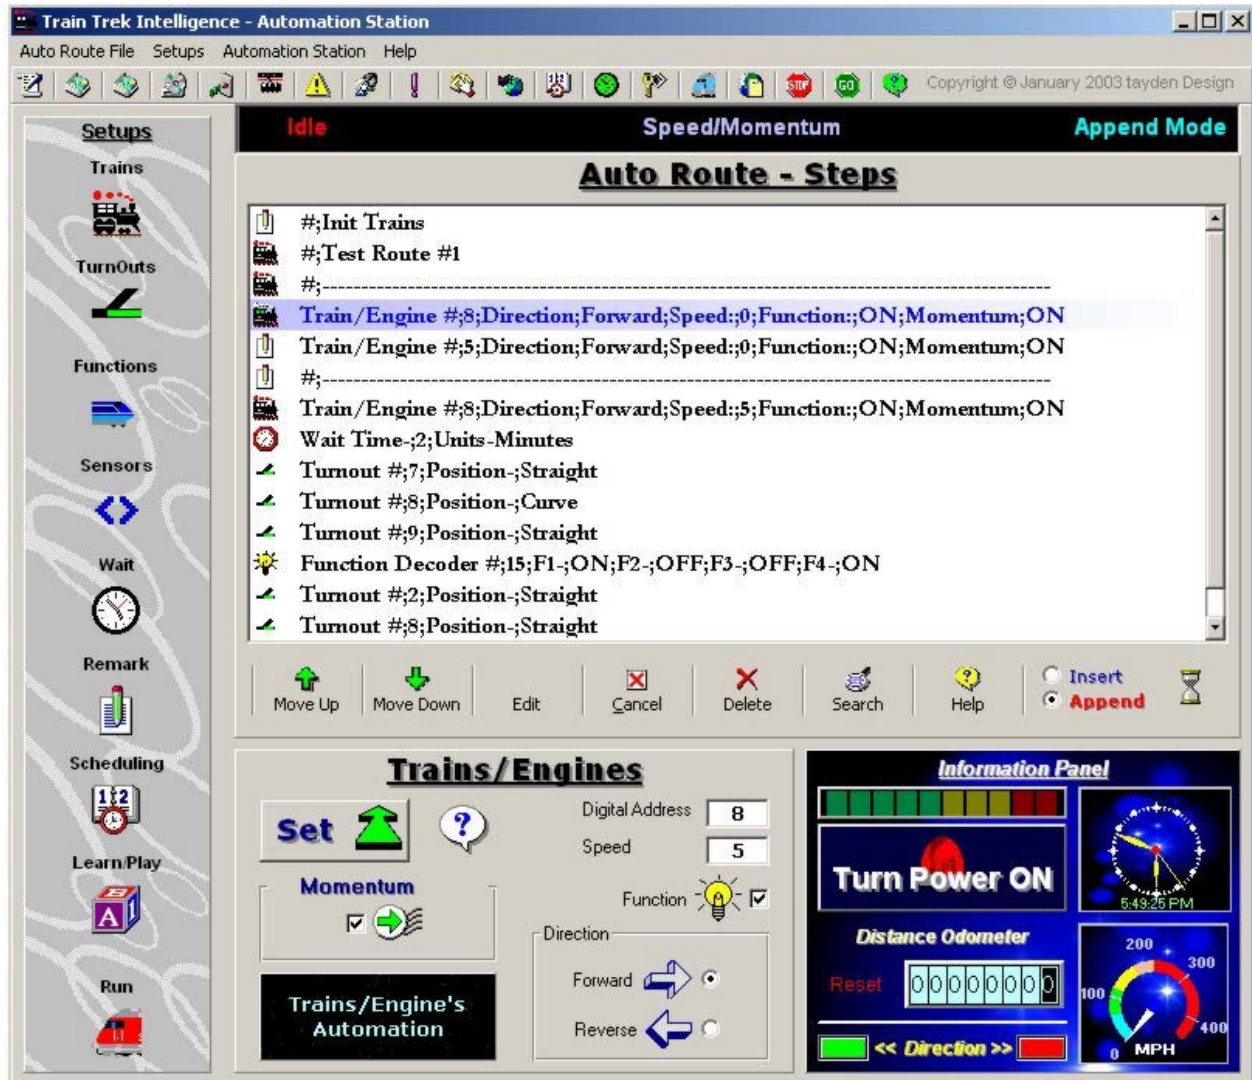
Train Trek Intelligence - Automation Station

Auto Route File Setups Automation Station Help

Copyright © January 2003 tayden Design

Setups
Trains
TurnOuts
Functions
Sensors
Wait
Remark
Scheduling
Learn/Play
Run

Idle Speed/Momentum Append Mode

Auto Route - Steps

#;Init Trains
#;Test Route #1
#;-------------------------------------------------------------------------------
Train/Engine #;8;Direction;Forward;Speed:;0;Function:;ON;Momentum;ON
Train/Engine #;5;Direction;Forward;Speed:;0;Function:;ON;Momentum;ON
#;-------------------------------------------------------------------------------
Train/Engine #;8;Direction;Forward;Speed:;5;Function:;ON;Momentum;ON
Wait Time-;2;Units-Minutes
Turnout #;7;Position-;Straight
Turnout #;8;Position-;Curve
Turnout #;9;Position-;Straight
Function Decoder #;15;F1-;ON;F2-;OFF;F3-;OFF;F4-;ON
Turnout #;2;Position-;Straight
Turnout #;8;Position-;Straight

Move Up Move Down Edit Cancel Delete Search Help Insert Append

Trains/Engines

Set
Momentum
Trains/Engine's Automation
Digital Address 8
Speed 5
Function
Direction
Forward
Reverse

Information Panel
Turn Power ON
5:49:25 PM
Distance Odometer
Reset 00000000
<< Direction >>
200 300 100 400 0 MPH